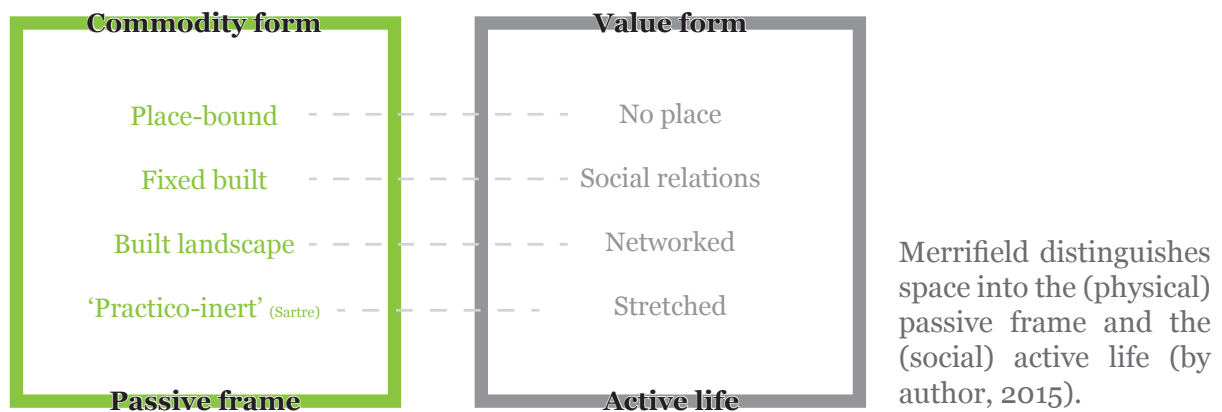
Commodity form

Place-bound

Fixed built

Built landscape

'Practico-inert' (Sartre)

Passive frame

Value form

No place

Social relations

Networked

Stretched

Active life

Merrifield distinguishes space into the (physical) passive frame and the (social) active life (by author, 2015).